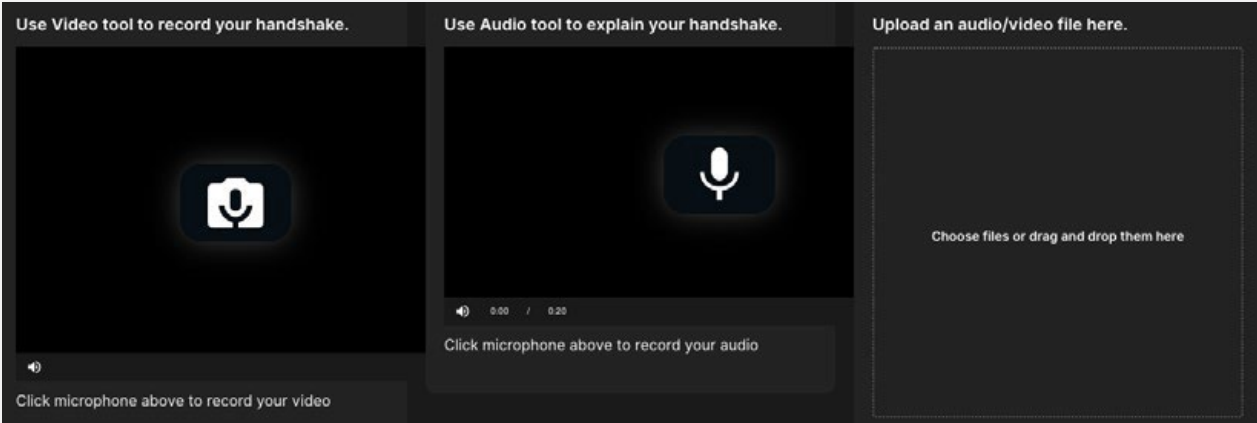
Use Video tool to record your handshake.

Click microphone above to record your video

Use Audio tool to explain your handshake.

0:00 / 0:20

Click microphone above to record your audio

Upload an audio/video file here.

Choose files or drag and drop them here